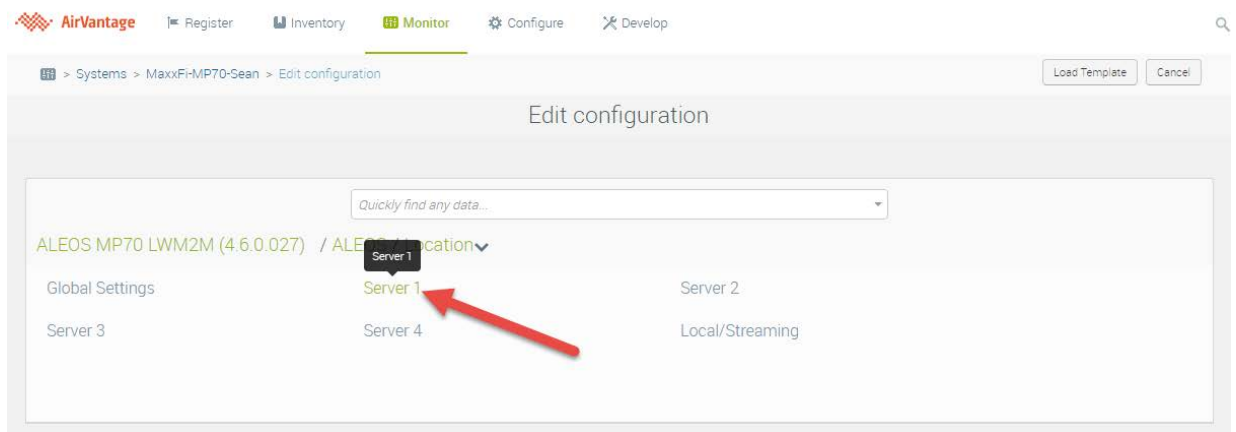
AirVantage Register Inventory Monitor Configure Develop

> Systems > MaxxFi-MP70-Sean > Edit configuration

Load Template Cancel

Edit configuration

Quickly find any data...

ALEOS MP70 LWM2M (4.6.0.027) / ALE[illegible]cation

Server 1

Global Settings
Server 1
Server 2
Server 3
Server 4
Local/Streaming